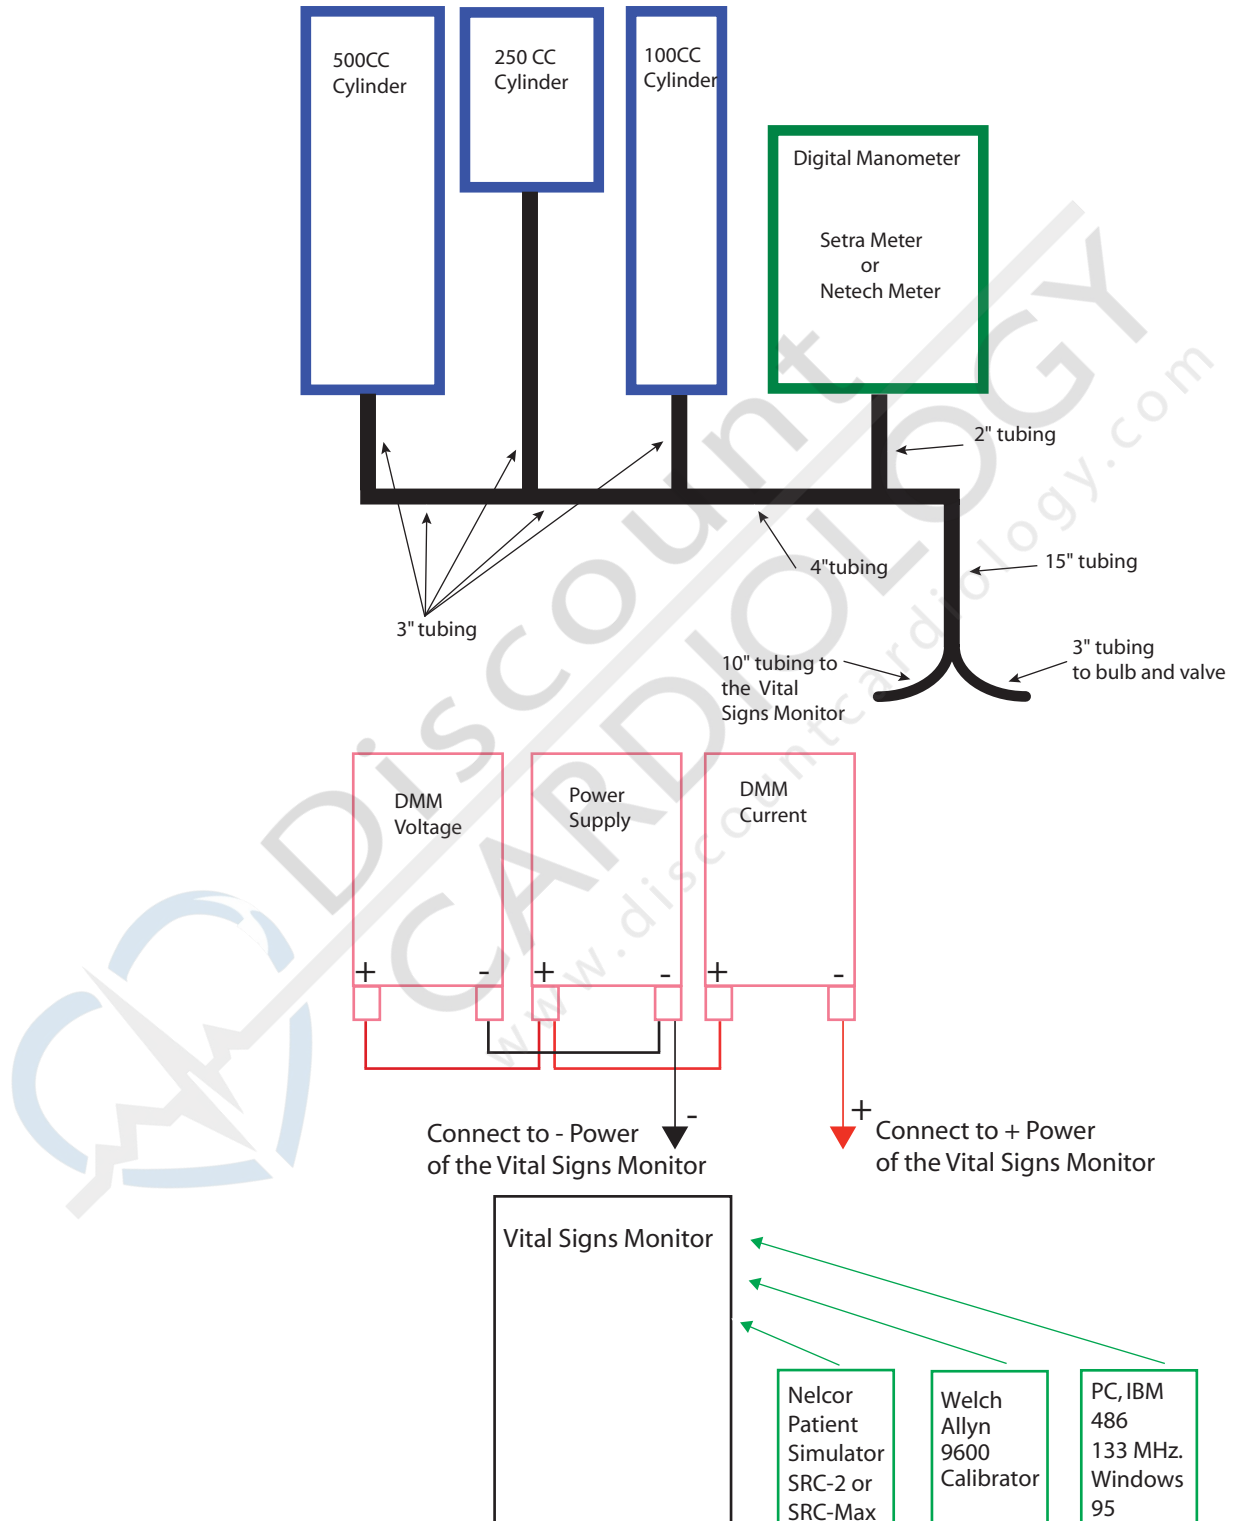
500CC Cylinder

250 CC Cylinder

100CC Cylinder

Digital Manometer

Setra Meter
or
Netech Meter

2" tubing

15" tubing

4"tubing

3" tubing

10" tubing to the Vital Signs Monitor

3" tubing to bulb and valve

DMM Voltage

Power Supply

DMM Current

+ -

+ -

+ -

-

+

Connect to - Power of the Vital Signs Monitor

Connect to + Power of the Vital Signs Monitor

Vital Signs Monitor

Nelcor Patient Simulator SRC-2 or SRC-Max

Welch Allyn 9600 Calibrator

PC, IBM 486 133 MHz. Windows 95

Discount CARDIOLOGY www.discountcardiology.com